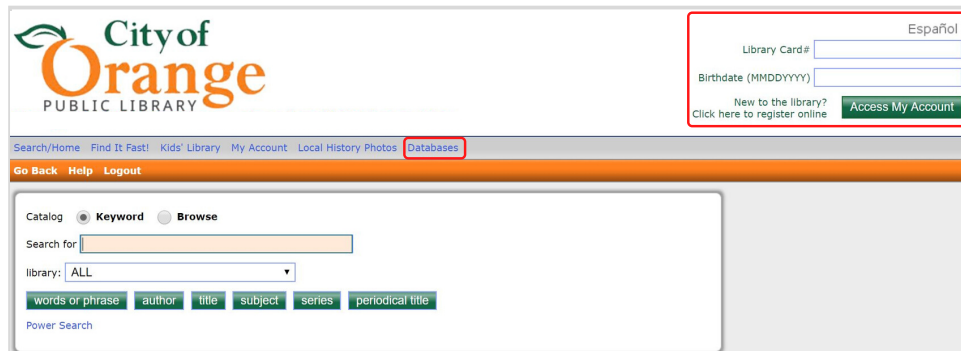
City of Orange PUBLIC LIBRARY

Español

Library Card#

Birthdate (MMDDYYYY)

New to the library? Click here to register online

Access My Account

Search/Home Find It Fast! Kids' Library My Account Local History Photos Databases

Go Back Help Logout

Catalog Keyword Browse

Search for

library: ALL

words or phrase author title subject series periodical title

Power Search